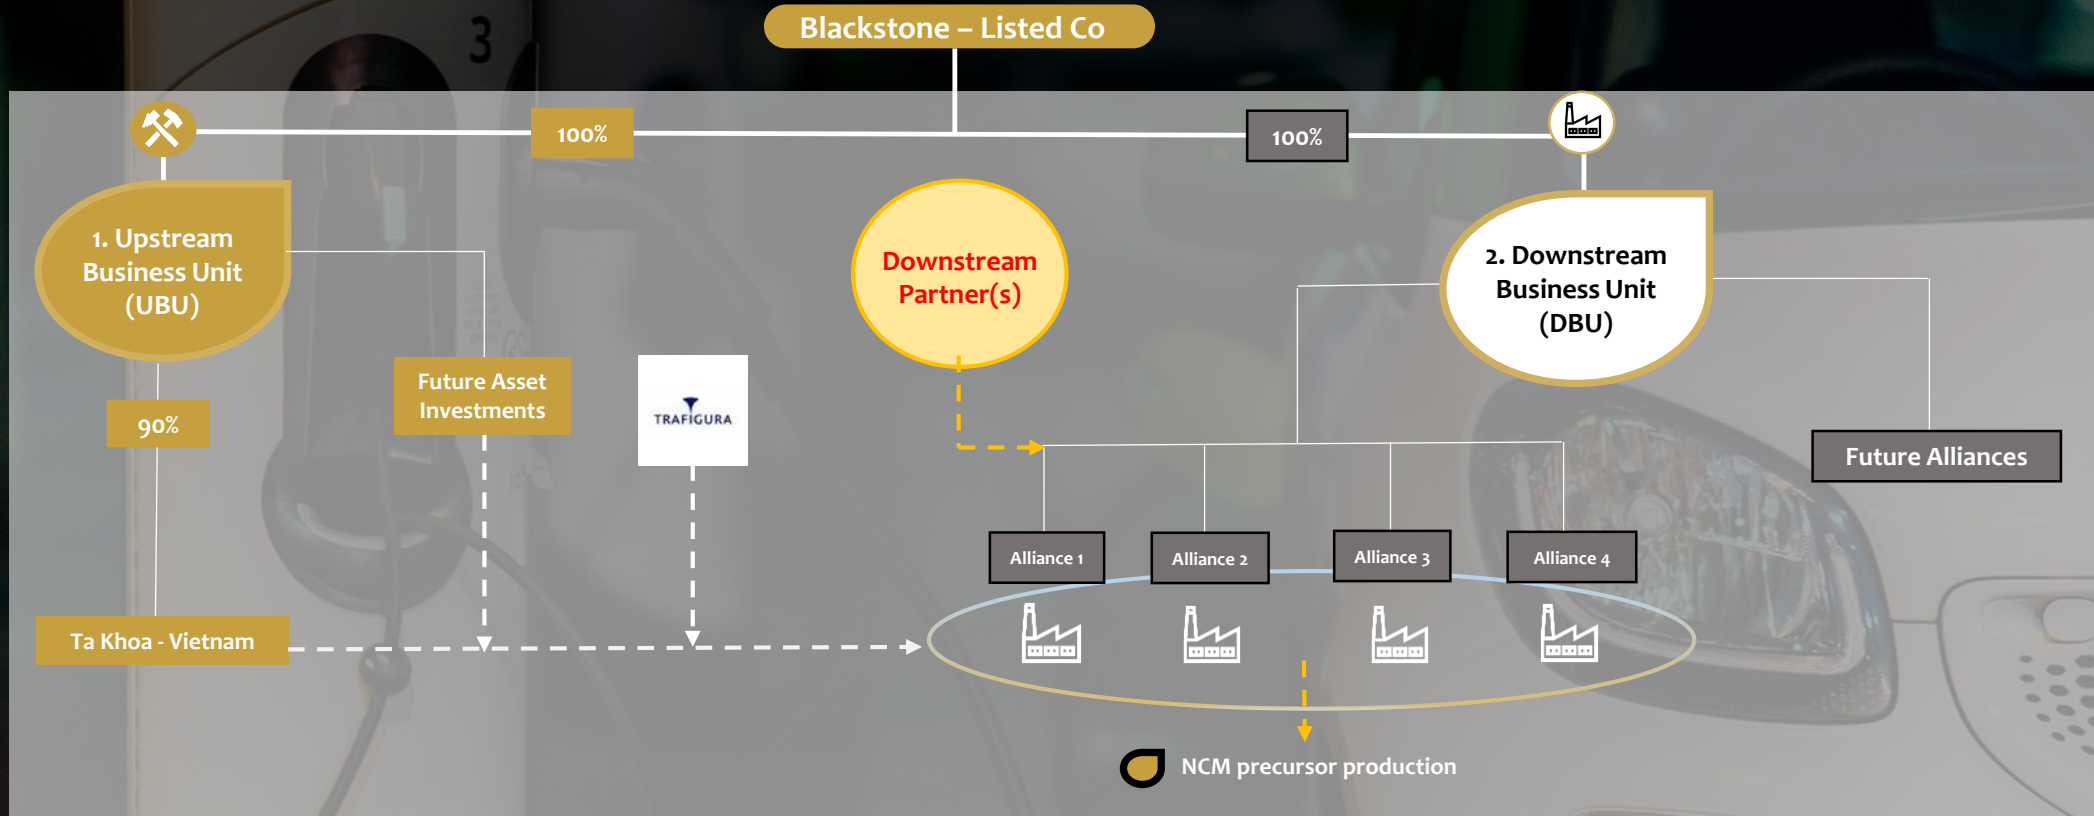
Blackstone – Listed Co

100%

100%

1. Upstream Business Unit (UBU)

Downstream Partner(s)

2. Downstream Business Unit (DBU)

Future Asset Investments

TRAFIGURA

90%

Future Alliances

Alliance 1

Alliance 2

Alliance 3

Alliance 4

Ta Khoa - Vietnam

NCM precursor production